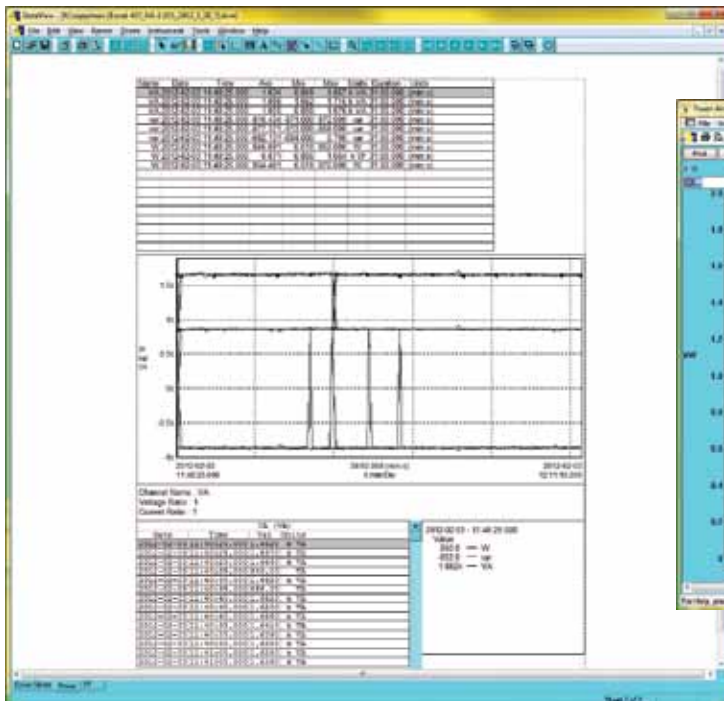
DataView - [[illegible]]

File Edit View Report Zoom Instrument Tools Window Help

| Name | Date | Time | Avg | Min | Max | Width | Duration | Units |
|---|---|---|---|---|---|---|---|---|
| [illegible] | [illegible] | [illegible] | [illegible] | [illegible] | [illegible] | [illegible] | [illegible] | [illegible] |

1.5k

1k

0.5k

0k

-0.5k

-1k

W
var
VA

2012-02-03
11:46:23.698

2012-02-03
12:11:10.200

Channel Name: VA
Voltage Ratio: 1
Current Ratio: 1

2012-02-03 - 11:46:29.598
Value
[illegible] — W
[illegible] — var
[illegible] — VA

kW